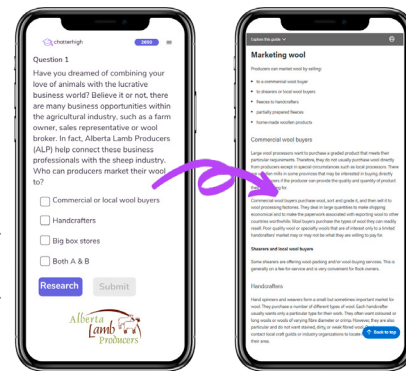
chatterhigh

2800

Question 1

Have you dreamed of combining your love of animals with the lucrative business world? Believe it or not, there are many business opportunities within the agricultural industry, such as a farm owner, sales representative or wool broker. In fact, Alberta Lamb Producers (ALP) help connect these business professionals with the sheep industry. Who can producers market their wool to?

Commercial or local wool buyers

Handcrafters

Big box stores

Both A & B

Research

Submit

Alberta Lamb Producers

Explore this guide

Marketing wool

Producers can market wool by selling:

to a commercial wool buyer

to shearers or local wool buyers

fleeces to handcrafters

partially prepared fleeces

home-made woollen products

Commercial wool buyers

Large wool processors want to purchase a graded product that meets their particular requirements. Therefore, they do not usually purchase wool directly from producers except in special circumstances such as local processors. There are woollen mills in some provinces that may be interested in buying directly from producers if the producer can provide the quality and quantity of product they require.

Commercial wool buyers purchase wool, sort and grade it, and then sell it to wool processing factories. They deal in large quantities to make shipping economical and to make the paperwork associated with exporting wool to other countries worthwhile. Most buyers purchase the types of wool they can readily resell. Poor quality wool or specialty wools that are of interest only to a limited handcrafters' market may or may not be what they are willing to pay for.

Shearers and local wool buyers

Some shearers are offering wool-packing and/or wool-buying services. This is generally on a fee-for-service and is very convenient for flock owners.

Handcrafters

Hand spinners and weavers form a small but sometimes important market for wool. They purchase a number of different types of wool. Each handcrafter usually wants only a particular type for their work. They often want coloured or long wools or wools of varying fibre diameter or crimp. However, they are also particular and do not want stained, dirty, or weak fibred wool. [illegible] contact local craft guilds or industry organizations to locate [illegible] their area.

Back to top